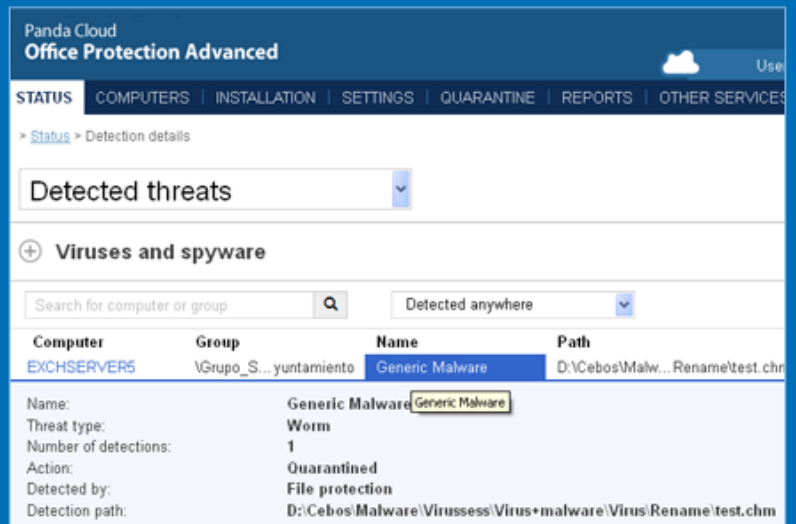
Panda Cloud
Office Protection Advanced

Use

STATUS | COMPUTERS | INSTALLATION | SETTINGS | QUARANTINE | REPORTS | OTHER SERVICES

> Status > Detection details

Detected threats

Viruses and spyware

Search for computer or group

Detected anywhere

| Computer | Group | Name | Path |
|---|---|---|---|
| EXCHSERVER5 | \Grupo_S... yuntamiento | Generic Malware | D:\Cebos\Malw...Rename\test.chm |

Name: Generic Malware Generic Malware
Threat type: Worm
Number of detections: 1
Action: Quarantined
Detected by: File protection
Detection path: D:\Cebos\Malware\Virussess\Virus+malware\Virus\Rename\test.chm